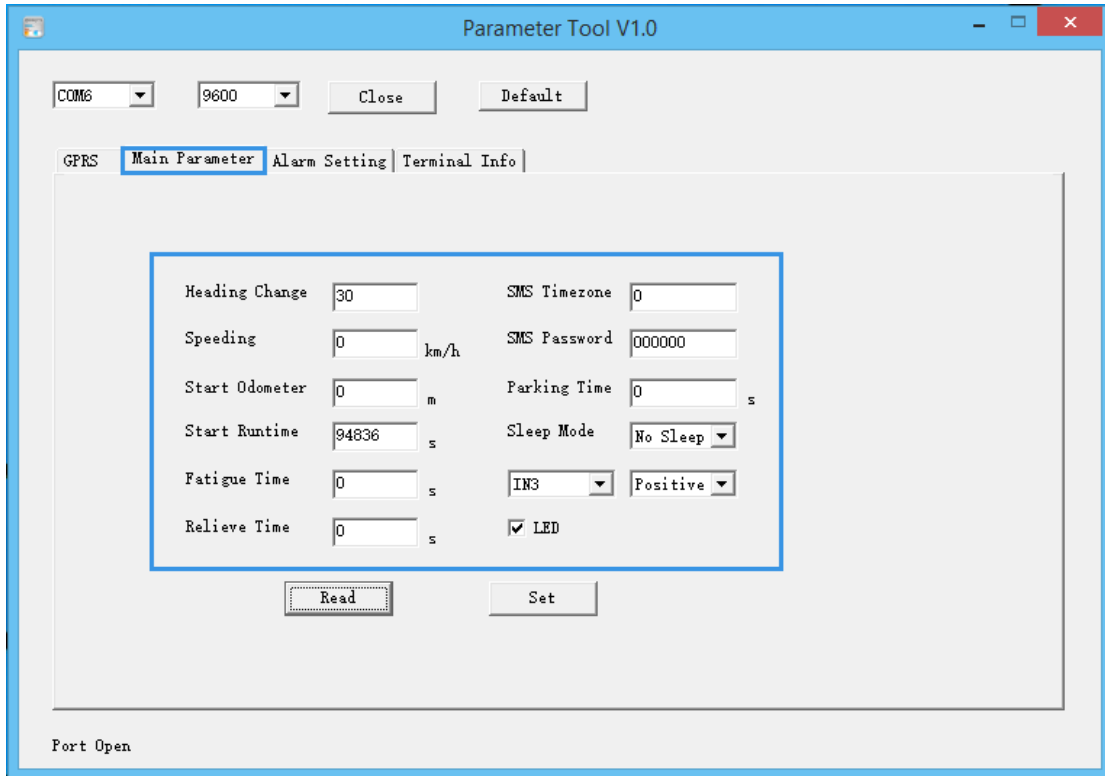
Parameter Tool V1.0

COM6
9600
Close
Default

GPRS
Main Parameter
Alarm Setting
Terminal Info

Heading Change 30
Speeding 0 km/h
Start Odometer 0 m
Start Runtime 94836 s
Fatigue Time 0 s
Relieve Time 0 s

SMS Timezone 0
SMS Password 000000
Parking Time 0 s
Sleep Mode No Sleep
IN3
Positive
LED

Read
Set

Port Open